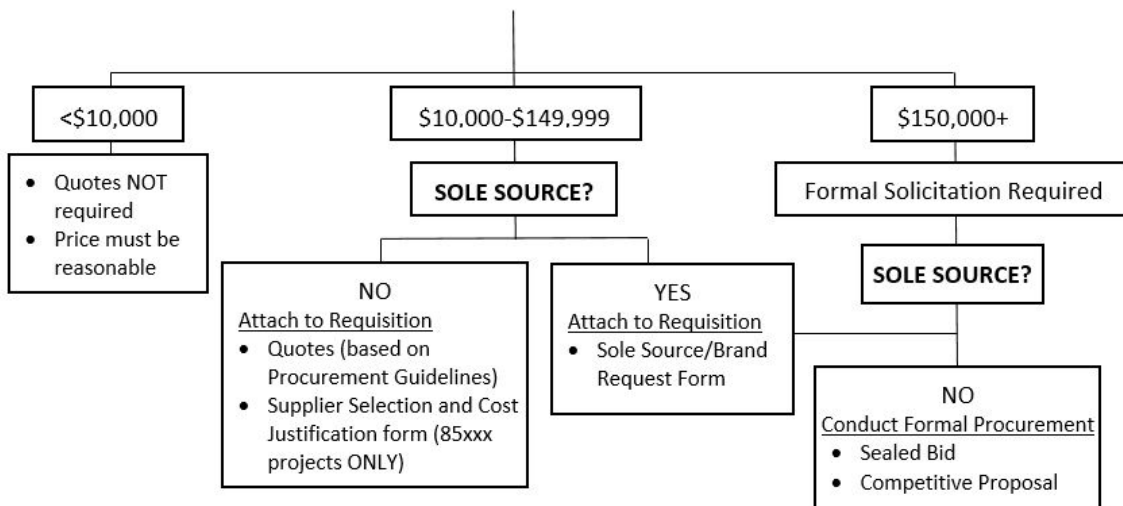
<\$10,000

- Quotes NOT required
- Price must be reasonable

\$10,000-\$149,999

SOLE SOURCE?

NO
Attach to Requisition
- Quotes (based on Procurement Guidelines)
- Supplier Selection and Cost Justification form (85xxx projects ONLY)

YES
Attach to Requisition
- Sole Source/Brand Request Form

\$150,000+

Formal Solicitation Required

SOLE SOURCE?

NO
Conduct Formal Procurement
- Sealed Bid
- Competitive Proposal